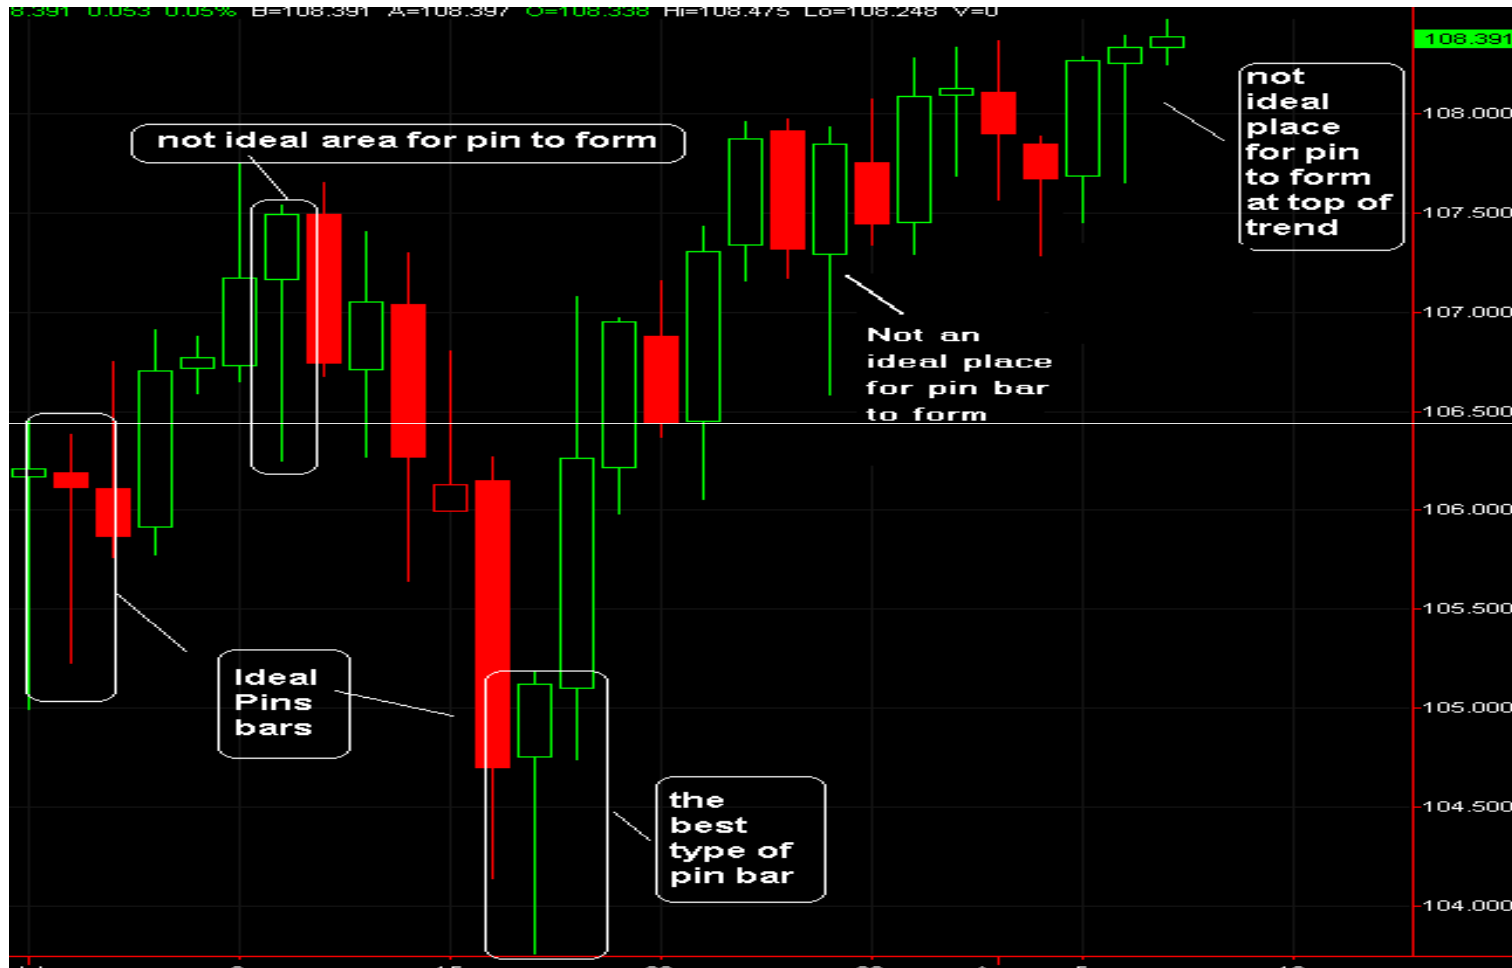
8.391 0.053 0.05% B=108.391 A=108.397 O=108.338 Hi=108.475 Lo=108.248 V=0

108.391
108.000
107.500
107.000
106.500
106.000
105.500
105.000
104.500
104.000

not ideal area for pin to form

not ideal place for pin to form at top of trend

Not an ideal place for pin bar to form

Ideal Pins bars

the best type of pin bar